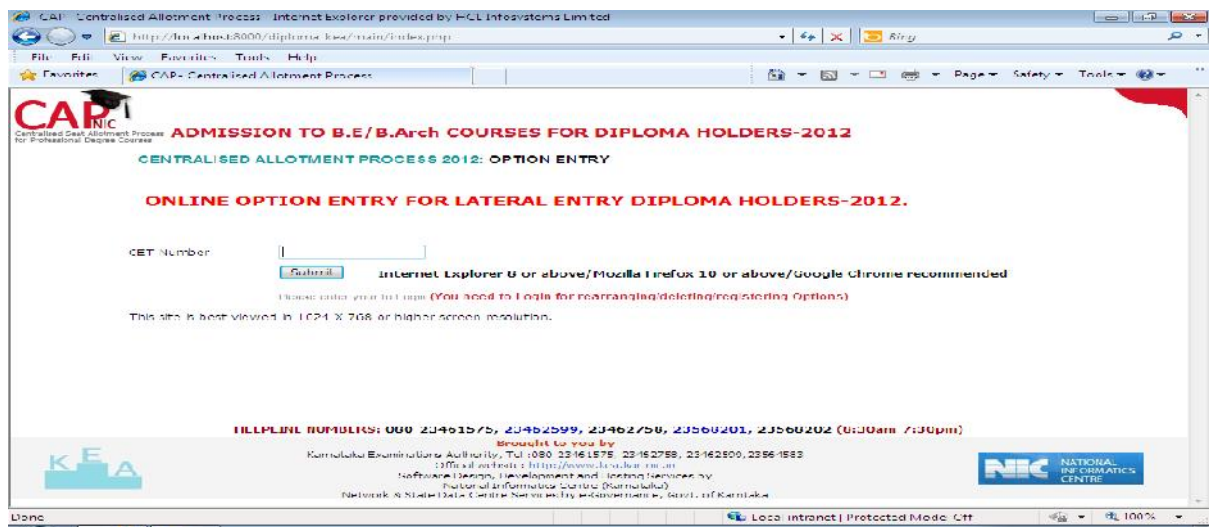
CAP - Centralised Allotment Process - Internet Explorer provided by HCL Infosystems Limited

http://localhost:8000/diploma_kea/main/index.php

Bing

File Edit View Favorites Tools Help

Favorites

CAP- Centralised Allotment Process

Page ▾ Safety ▾ Tools ▾

CAP NIC

Centralised Seat Allotment Process for Professional Degree Courses

ADMISSION TO B.E/B.Arch COURSES FOR DIPLOMA HOLDERS-2012

CENTRALISED ALLOTMENT PROCESS 2012: OPTION ENTRY

ONLINE OPTION ENTRY FOR LATERAL ENTRY DIPLOMA HOLDERS-2012.

CET Number

Submit

Internet Explorer 8 or above/Mozilla Firefox 10 or above/Google Chrome recommended

Please enter your to login (You need to Login for rearranging/deleting/registering Options)

This site is best viewed in 1024 X 768 or higher screen resolution.

HELPLINE NUMBERS: 080 23461575, 23462599, 23462758, 23560201, 23560202 (8:30am 7:30pm)

Brought to you by

Karnataka Examinations Authority, Tel :080 23461575, 23462758, 23462800, 23564583

Official website : http://www.kea.kar.nic.in

Software Design, Development and Testing Services by

National Informatics Centre (Karnataka)

Network & State Data Centre Services by eGovernance, Govt. of Karnataka

KEA

NIC NATIONAL INFORMATICS CENTRE

Done

Local intranet | Protected Mode: Off

100%